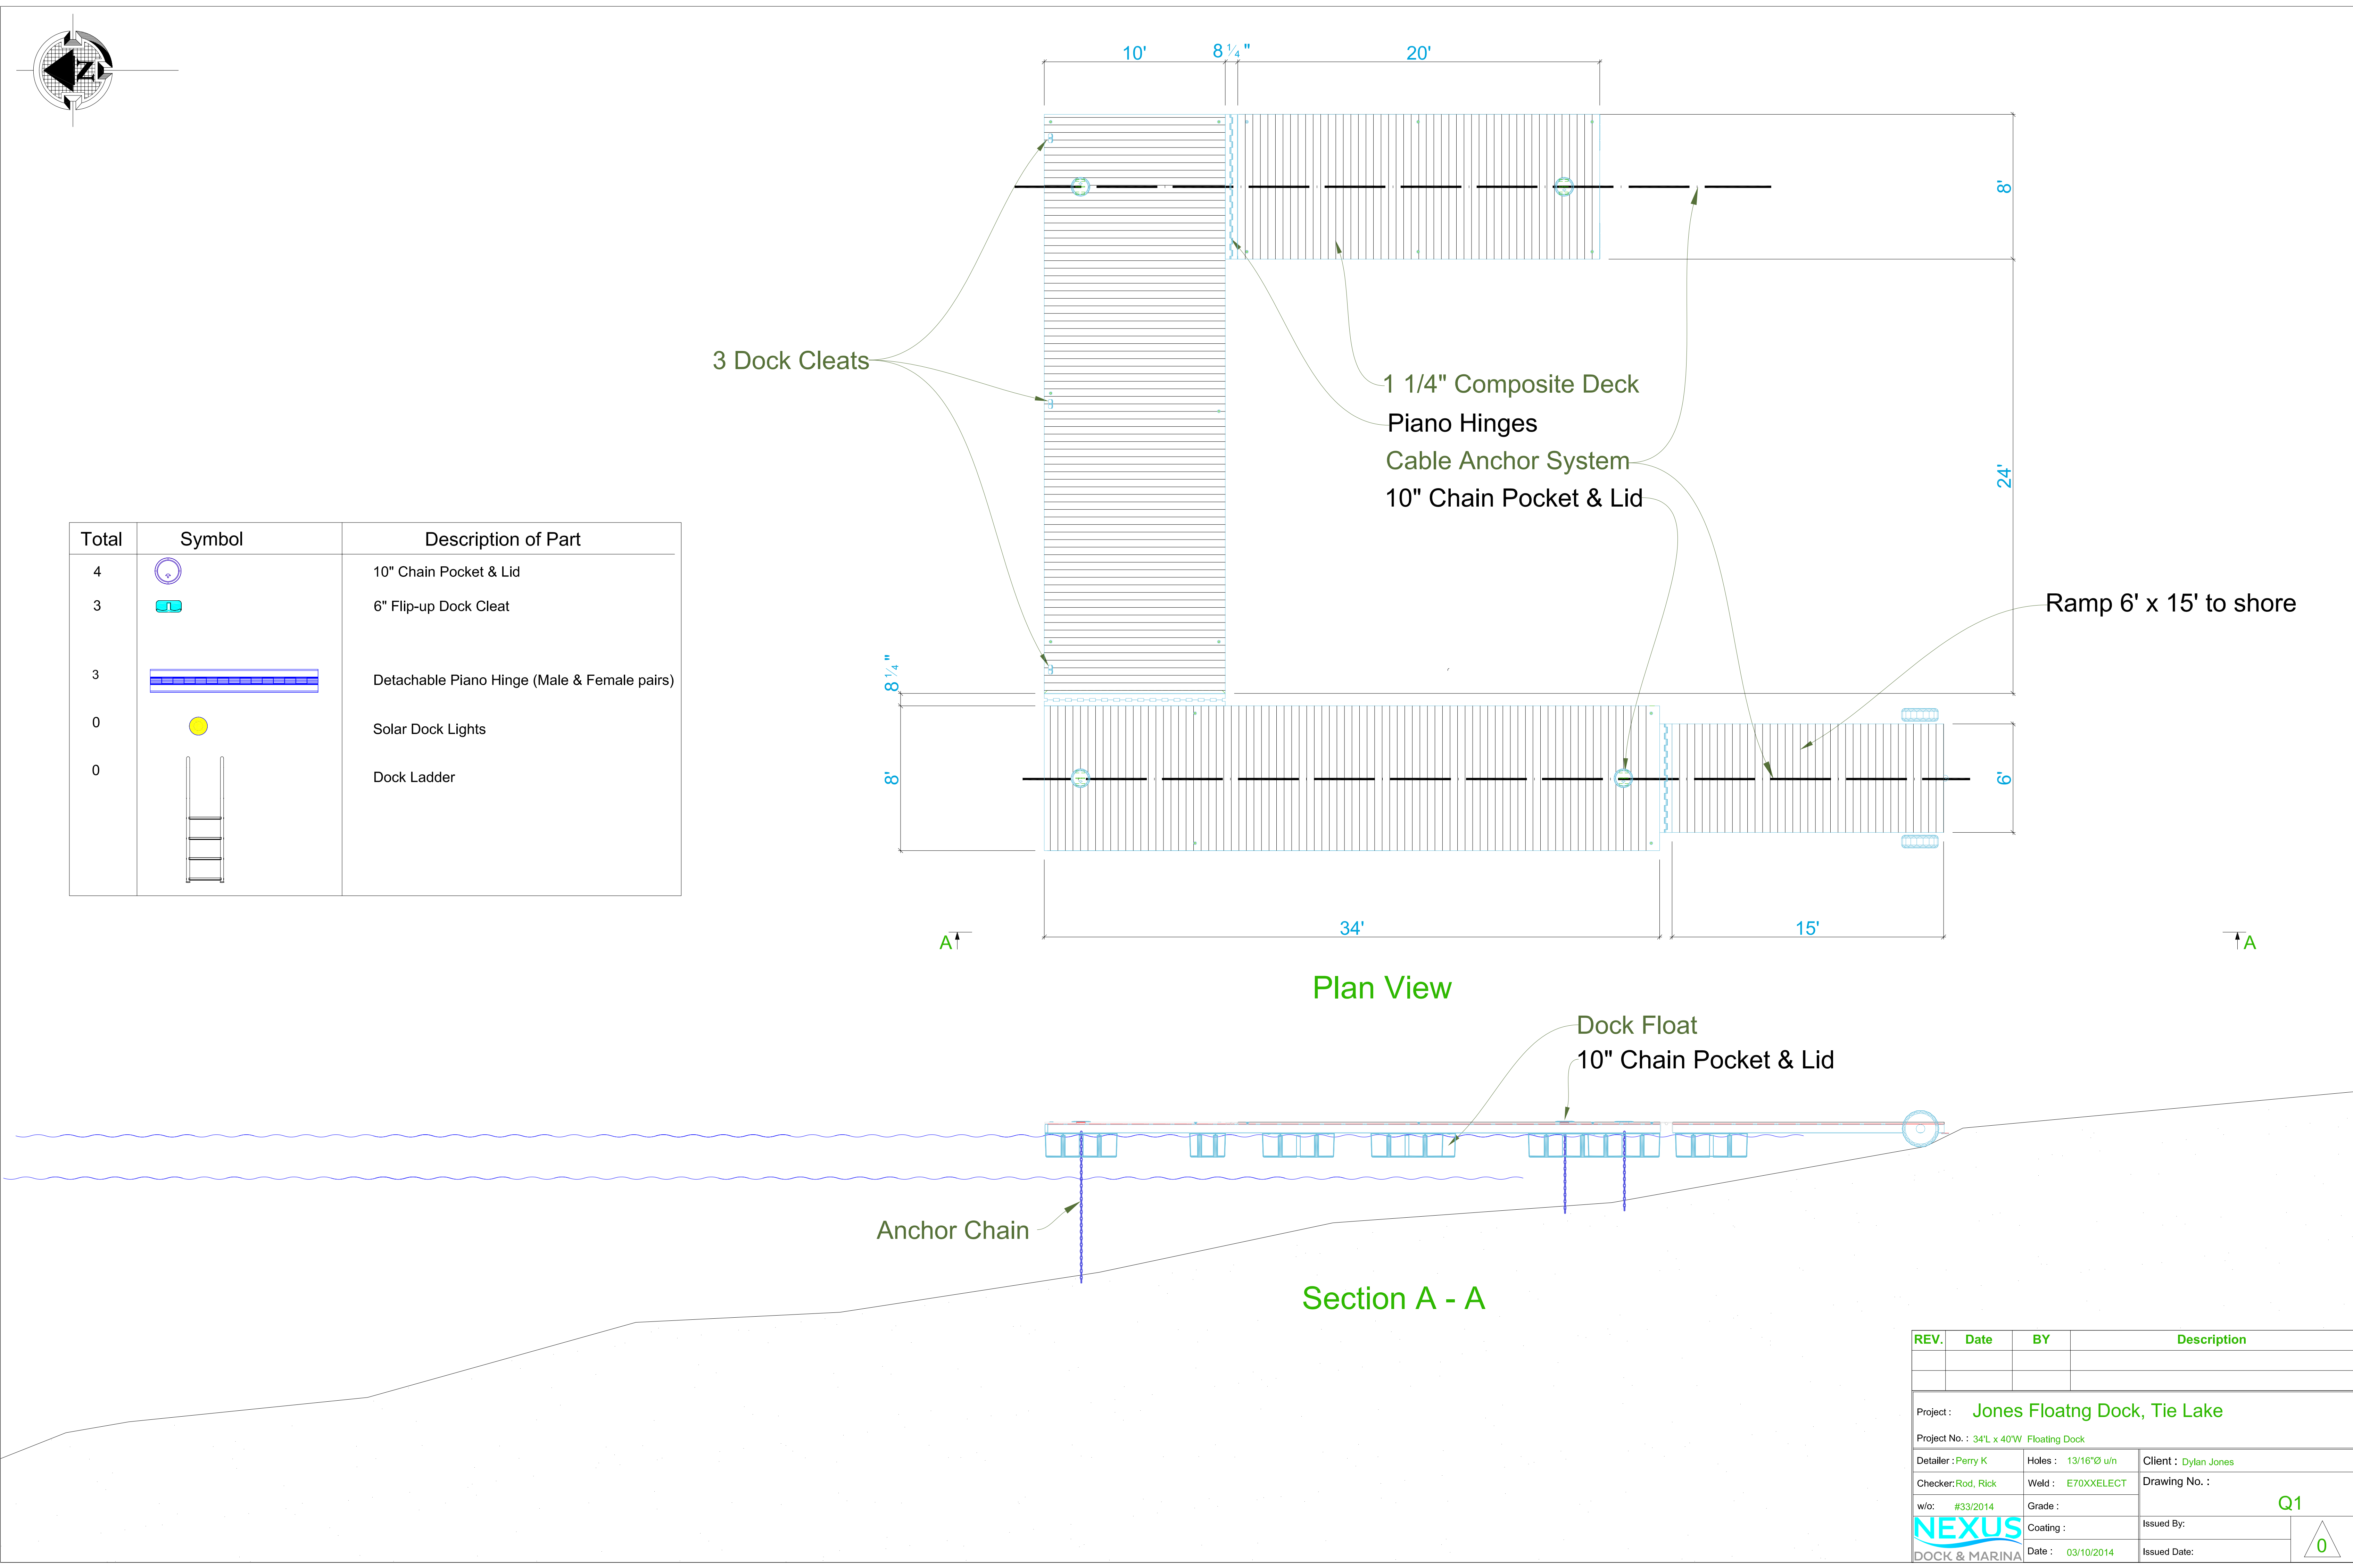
N

10'
$8\frac{1}{4}$"
20'

8'

3 Dock Cleats

1 1/4" Composite Deck
Piano Hinges
Cable Anchor System
10" Chain Pocket & Lid

24'

Ramp 6' x 15' to shore

| Total | Symbol | Description of Part |
|---|---|---|
| 4 | | 10" Chain Pocket & Lid |
| 3 | | 6" Flip-up Dock Cleat |
| 3 | | Detachable Piano Hinge (Male & Female pairs) |
| 0 | | Solar Dock Lights |
| 0 | | Dock Ladder |

$8\frac{1}{4}$"

8'

6'

34'
15'

A
A

Plan View

Dock Float
10" Chain Pocket & Lid

Anchor Chain

Section A - A

| REV. | Date | BY | Description |
|---|---|---|---|
| | | | |
| | | | |

Project : Jones Floatng Dock, Tie Lake
Project No. : 34'L x 40'W Floating Dock
Detailer : Perry K
Holes : 13/16"Ø u/n
Client : Dylan Jones
Checker: Rod, Rick
Weld : E70XXELECT
Drawing No. :
Q1
w/o: #33/2014
Grade :
Coating :
Issued By:
NEXUS DOCK & MARINA
Date : 03/10/2014
Issued Date:
0